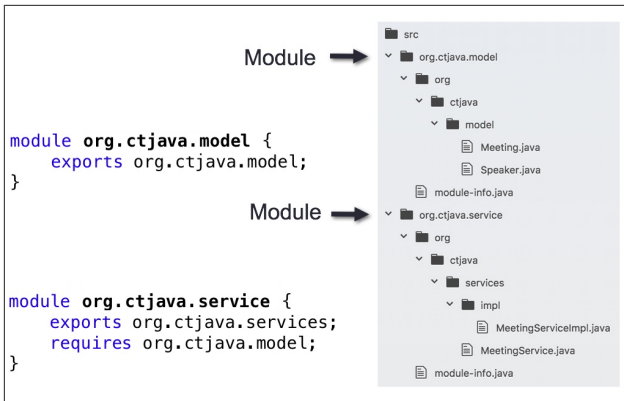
Module

module org.ctjava.model {
    exports org.ctjava.model;
}

Module

module org.ctjava.service {
    exports org.ctjava.services;
    requires org.ctjava.model;
}

src
org.ctjava.model
org
ctjava
model
Meeting.java
Speaker.java
module-info.java
org.ctjava.service
org
ctjava
services
impl
MeetingServiceImpl.java
MeetingService.java
module-info.java